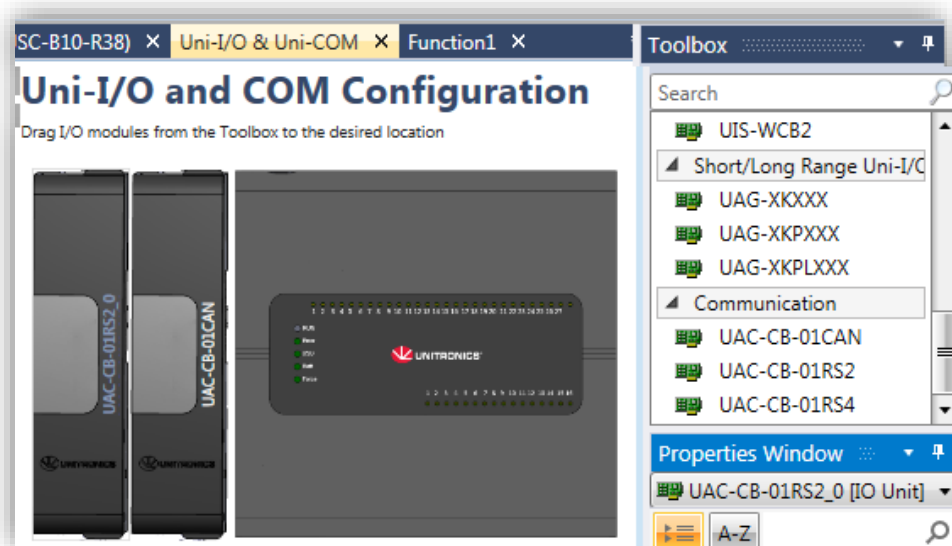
SC-B10-R38) × Uni-I/O & Uni-COM × Function1 ×

Toolbox

Uni-I/O and COM Configuration

Drag I/O modules from the Toolbox to the desired location

Search

UIS-WCB2

Short/Long Range Uni-I/C

UAG-XKXXXX

UAG-XKPXXX

UAG-XKPLXXX

Communication

UAC-CB-01CAN

UAC-CB-01RS2

UAC-CB-01RS4

UAC-CB-01RS2_0

UAC-CB-01CAN

UNITRONICS

UNITRONICS

UNITRONICS

1 2 3 4 5 6 7 8 9 10 11 12 13 14 15 16 17 18 19 20 21 22 23 24 25 26 27

RUN

1 2 3 4 5 6 7 8 9 10 11 12 13 14 15 16

Properties Window

UAC-CB-01RS2_0 [IO Unit]

A-Z